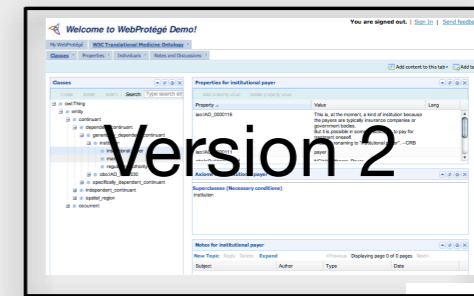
Welcome to WebProtégé Demo!

You are signed out. | Sign In | Send feedba

My WebProtégé | W3C Translational Medicine Ontology

Classes | Properties | Individuals | Notes and Discussions

Add content to this tab | Add ta

Classes

Create | Delete | Watch | Search: Type search str

owl:Thing
entity
continuant
dependent_continuant
generically_dependent_continuant
instit
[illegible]
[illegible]
regula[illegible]
obo:IAO_0000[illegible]
specifically_dependent_continuant
independent_continuant
spatial_region
occurrent

Version 2

Properties for institutional payer

Add property value | Delete property value

| Property | Value | Lang |
|---|---|---|
| obo:IAO_0000116 | This is, at the moment, a kind of institution because the payers are typically insurance companies or government bodies. But it is possible or some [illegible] to pay for treatment oneself. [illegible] renaming to "institutional payer" - CRB | |
| obo:IAO_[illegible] | payer | |

Asserted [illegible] payer

Superclasses (Necessary conditions)
institution

Notes for institutional payer

New Topic | Reply | Delete | Expand | <Previous | Displaying page 0 of 0 pages | Next>

| Subject | Author | Date |
|---|---|---|